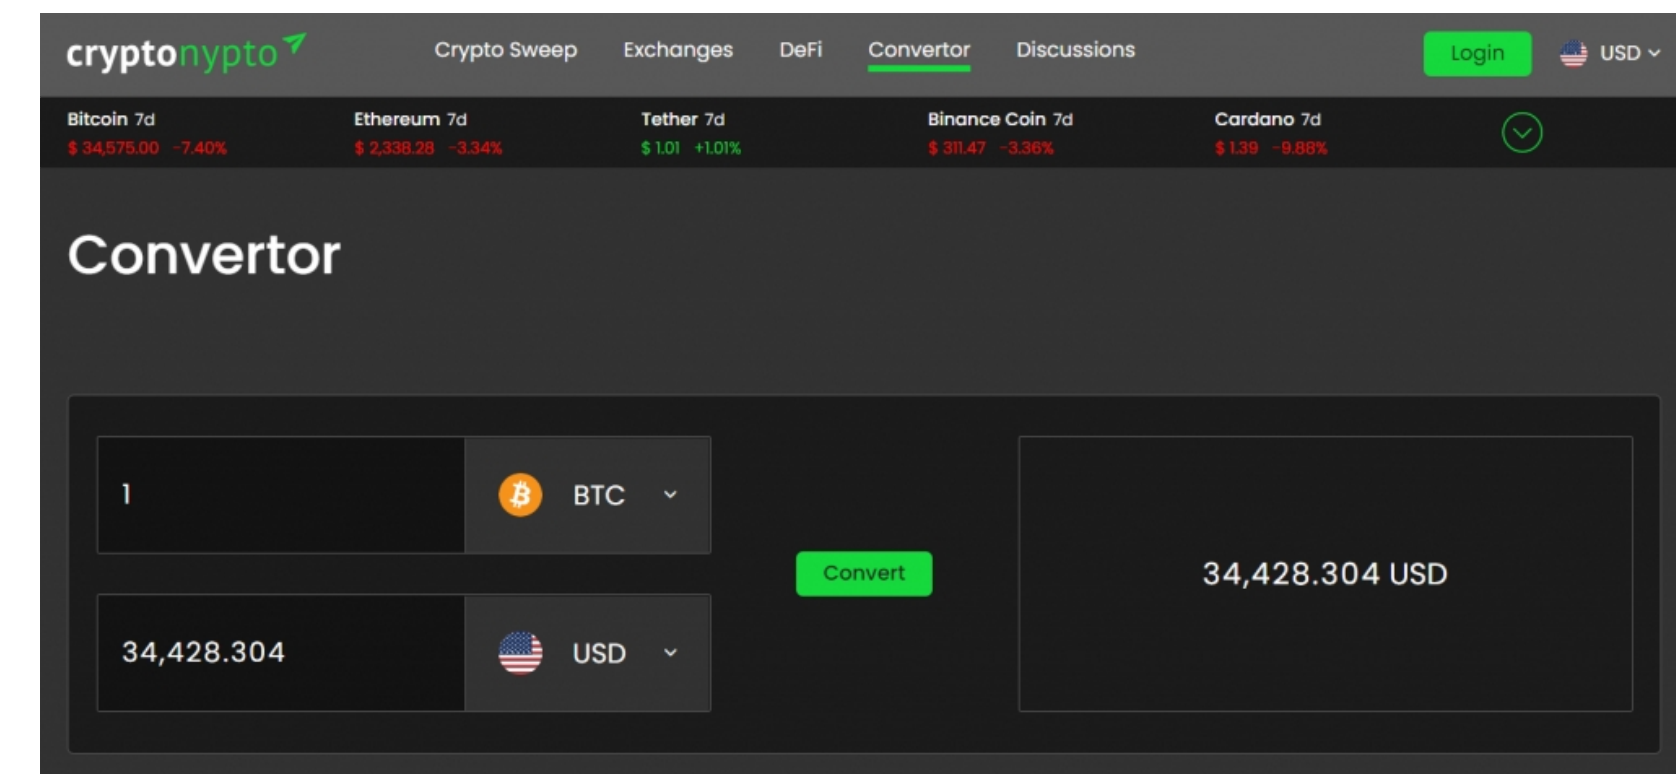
cryptonypto

Crypto Sweep Exchanges DeFi Convertor Discussions

Login USD

Bitcoin 7d
$ 34,575.00 -7.40%

Ethereum 7d
$ 2,338.28 -3.34%

Tether 7d
$ 1.01 +1.01%

Binance Coin 7d
$ 311.47 -3.36%

Cardano 7d
$ 1.39 -9.88%

Convertor

1

BTC

34,428.304

USD

Convert

34,428.304 USD